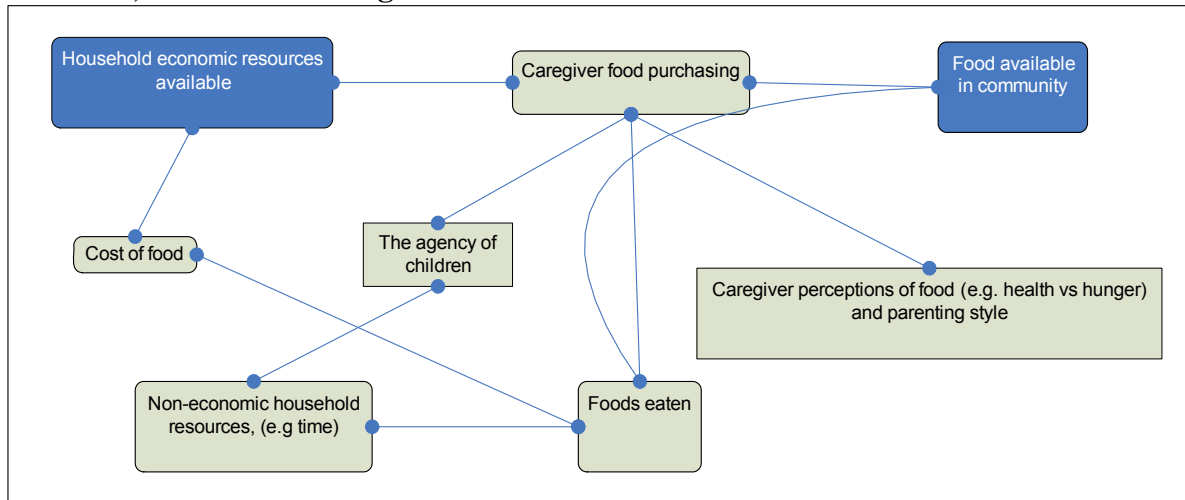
Household economic resources available

Caregiver food purchasing

Food available in community

Cost of food

The agency of children

Caregiver perceptions of food (e.g. health vs hunger) and parenting style

Non-economic household resources, (e.g time)

Foods eaten